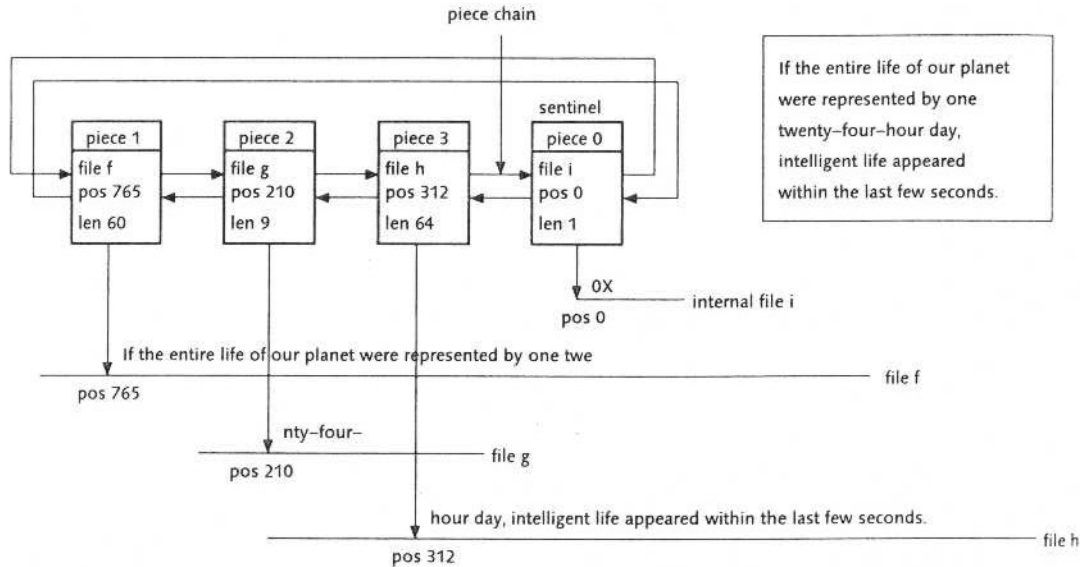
piece chain

If the entire life of our planet were represented by one twenty–four–hour day, intelligent life appeared within the last few seconds.

sentinel

| piece 1 | piece 2 | piece 3 | piece 0 |
|---|---|---|---|
| file f | file g | file h | file i |
| pos 765 | pos 210 | pos 312 | pos 0 |
| len 60 | len 9 | len 64 | len 1 |

0X

internal file i

pos 0

If the entire life of our planet were represented by one twe

pos 765

file f

nty–four–

pos 210

file g

hour day, intelligent life appeared within the last few seconds.

pos 312

file h